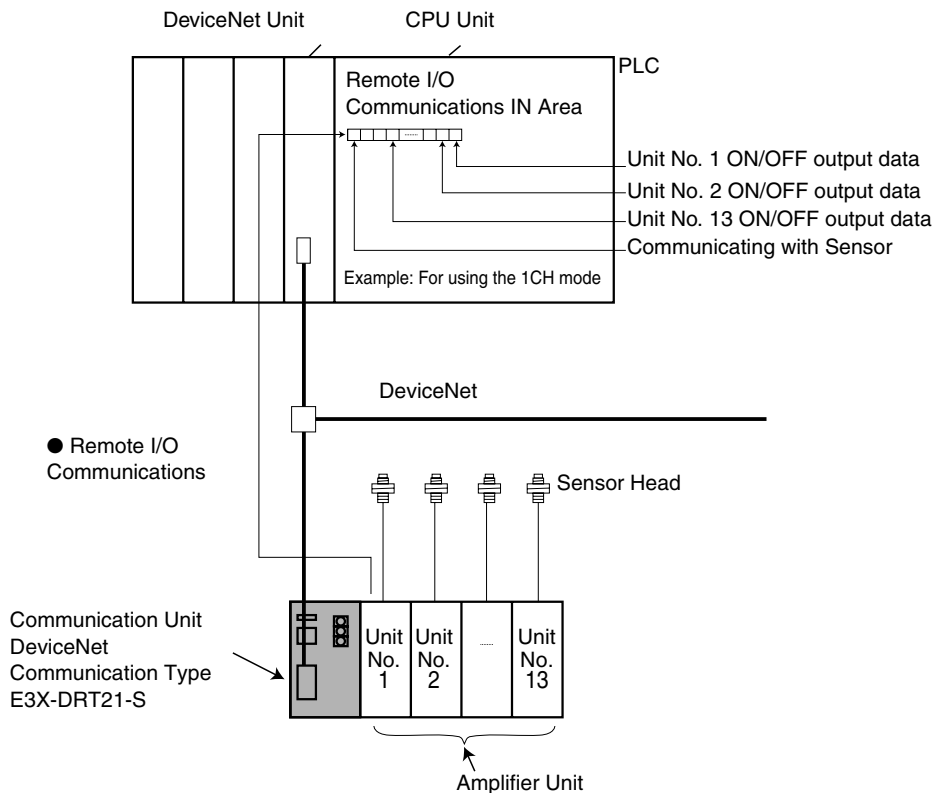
DeviceNet Unit
CPU Unit
PLC
Remote I/O Communications IN Area
Unit No. 1 ON/OFF output data
Unit No. 2 ON/OFF output data
Unit No. 13 ON/OFF output data
Communicating with Sensor
Example: For using the 1CH mode
DeviceNet
● Remote I/O Communications
Sensor Head
Communication Unit DeviceNet Communication Type E3X-DRT21-S
Unit No. 1
Unit No. 2
Unit No. 13
Amplifier Unit